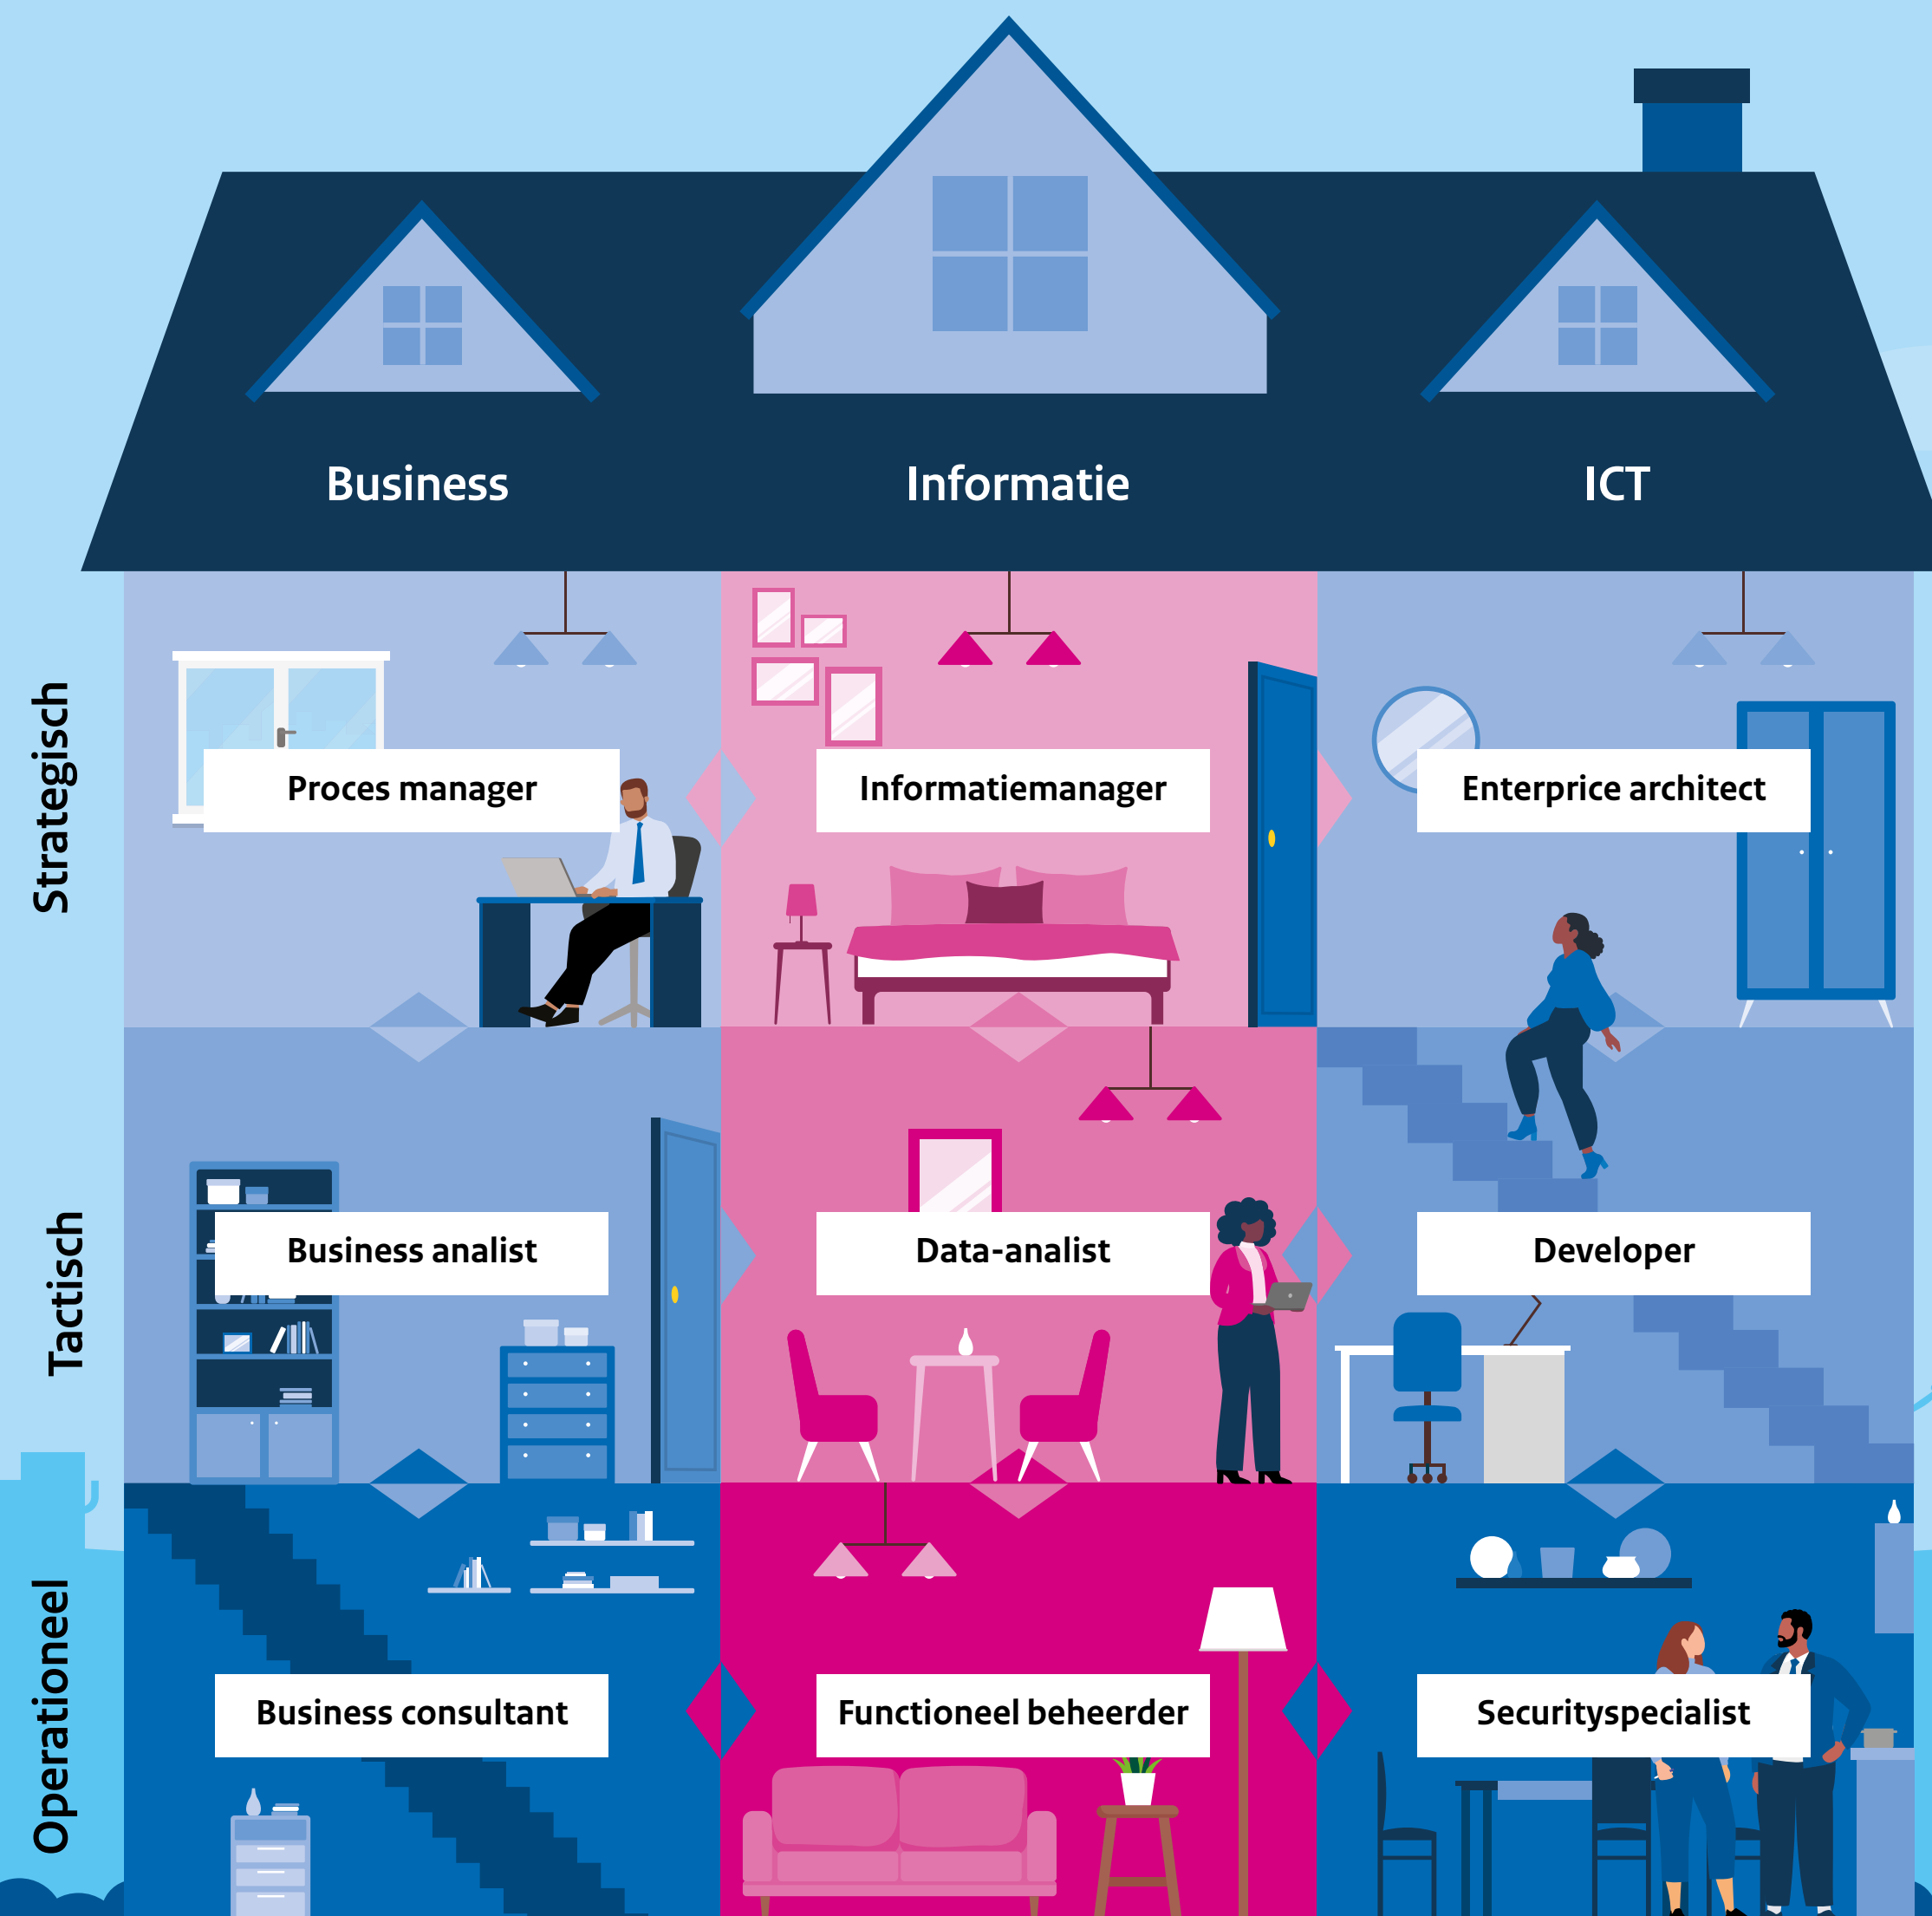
Business

Informatie

ICT

Strategisch

Tactisch

Operationeel

Proces manager

Informatiemanager

Enterprice architect

Business analist

Data-analist

Developer

Business consultant

Functioneel beheerder

Securityspecialist